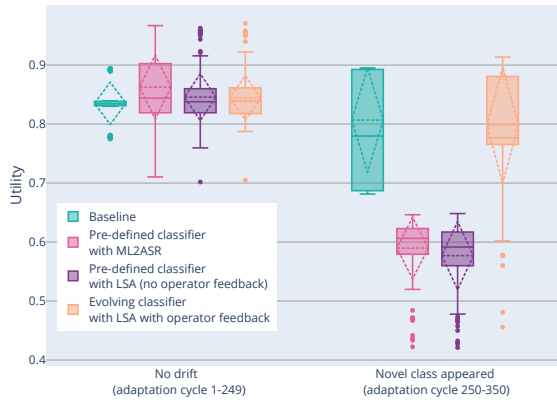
0.9
0.8
0.7
0.6
0.5
0.4

Utility

Baseline
Pre-defined classifier with ML2ASR
Pre-defined classifier with LSA (no operator feedback)
Evolving classifier with LSA with operator feedback

No drift
(adaptation cycle 1-249)

Novel class appeared
(adaptation cycle 250-350)